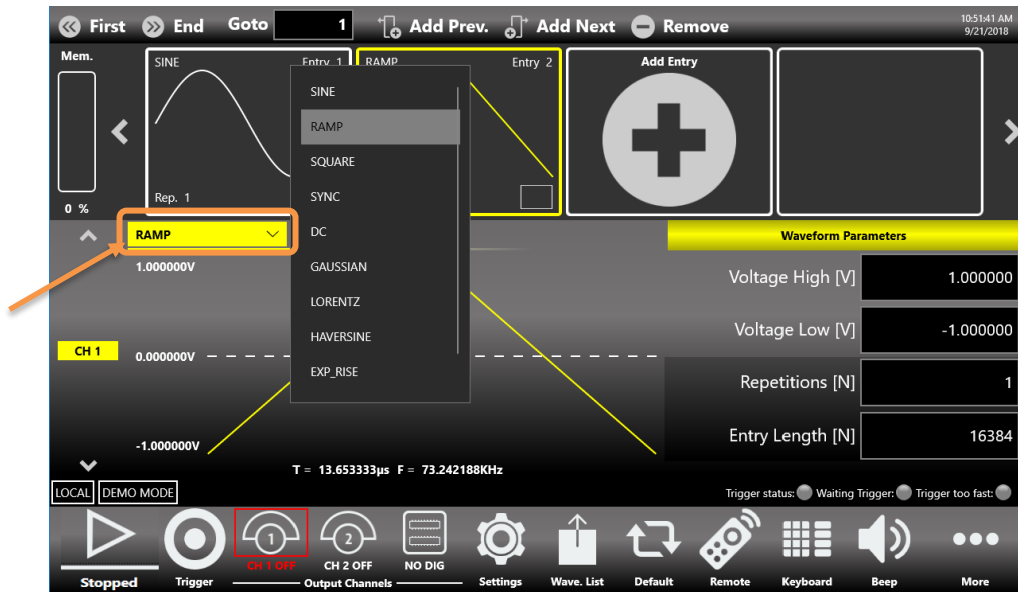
First End Goto 1 Add Prev. Add Next Remove 10:51:41 AM 9/21/2018

Mem.

0 %

SINE Entry 1

Rep. 1

RAMP Entry 2

Add Entry

SINE
RAMP
SQUARE
SYNC
DC
GAUSSIAN
LORENTZ
HAVERSINE
EXP_RISE

RAMP

1.000000V

CH 1

0.000000V

-1.000000V

T = 13.653333μs F = 73.242188KHz

Waveform Parameters

| | |
|---|---|
| Voltage High [V] | 1.000000 |
| Voltage Low [V] | -1.000000 |
| Repetitions [N] | 1 |
| Entry Length [N] | 16384 |

LOCAL DEMO MODE

Trigger status: Waiting Trigger: Trigger too fast:

Stopped Trigger 1 CH 1 OFF 2 CH 2 OFF NO DIG Output Channels Settings Wave. List Default Remote Keyboard Beep More